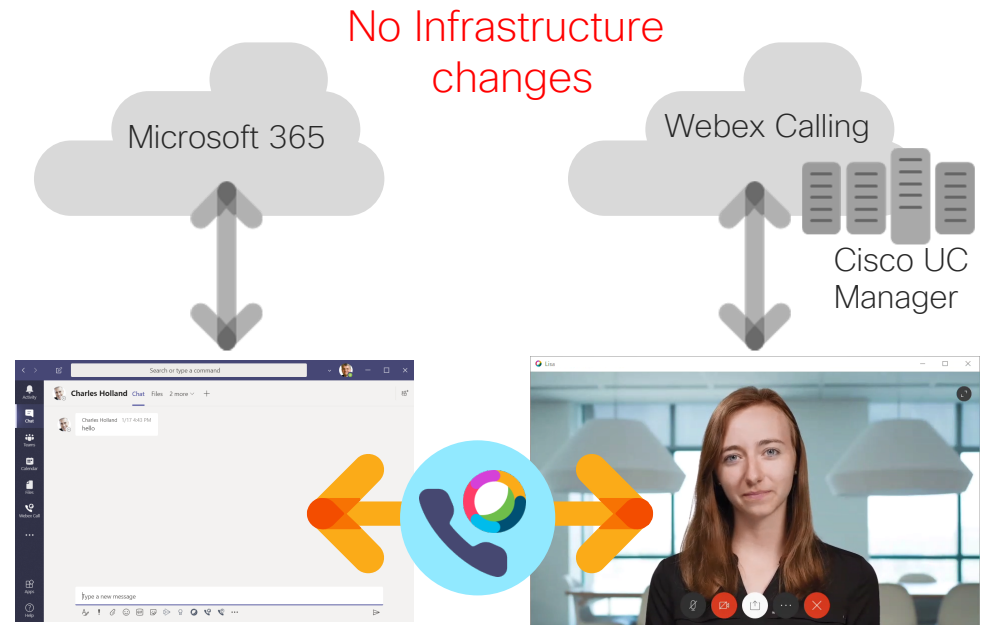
No Infrastructure changes

Microsoft 365

Webex Calling

Cisco UC Manager

Search or type a command

Activity

Chat

Teams

Calendar

Files

Webex Call

Apps

Help

Charles Holland Chat Files 2 more

Charles Holland 1/17 4:43 PM
hello

Type a new message

Lisa